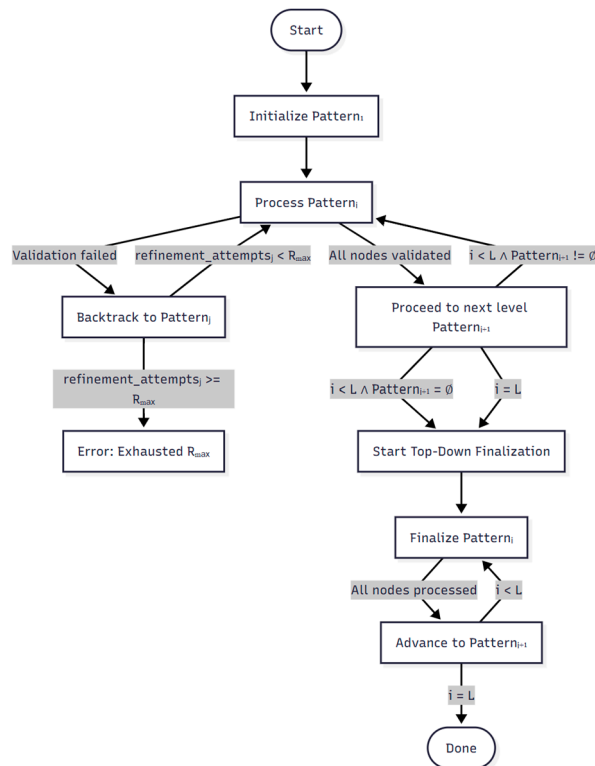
Start

Initialize Pattern$_1$

Process Pattern$_i$

Validation failed

refinement_attempts$_j$ < R$_{max}$

All nodes validated

i < L ∧ Pattern$_{i+1}$ != ∅

Backtrack to Pattern$_j$

Proceed to next level Pattern$_{i+1}$

refinement_attempts$_j$ >= R$_{max}$

i < L ∧ Pattern$_{i+1}$ = ∅

i = L

Error: Exhausted R$_{max}$

Start Top-Down Finalization

Finalize Pattern$_i$

All nodes processed

i < L

Advance to Pattern$_{i+1}$

i = L

Done